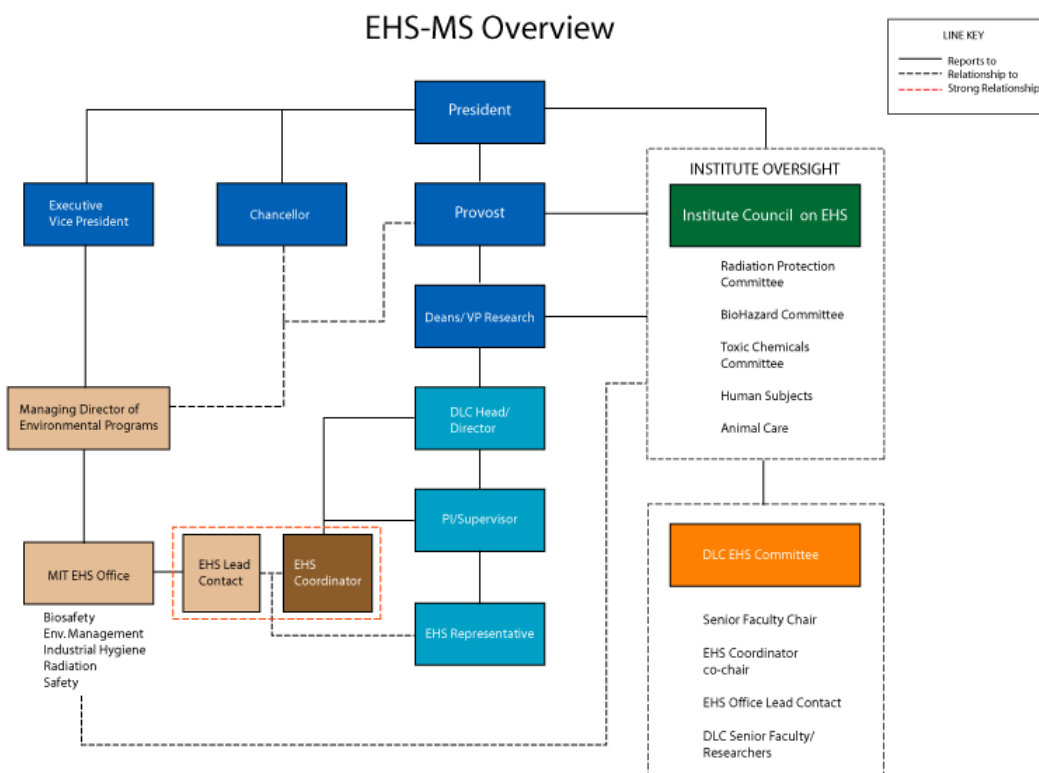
EHS-MS Overview

LINE KEY
Reports to
Relationship to
Strong Relationship

President

Executive Vice President

Chancellor

Provost

INSTITUTE OVERSIGHT

Institute Council on EHS

Radiation Protection Committee

BioHazard Committee

Toxic Chemicals Committee

Human Subjects

Animal Care

Deans/ VP Research

Managing Director of Environmental Programs

DLC Head/ Director

PI/Supervisor

MIT EHS Office

EHS Lead Contact

EHS Coordinator

EHS Representative

Biosafety
Env. Management
Industrial Hygiene
Radiation
Safety

DLC EHS Committee

Senior Faculty Chair

EHS Coordinator co-chair

EHS Office Lead Contact

DLC Senior Faculty/ Researchers